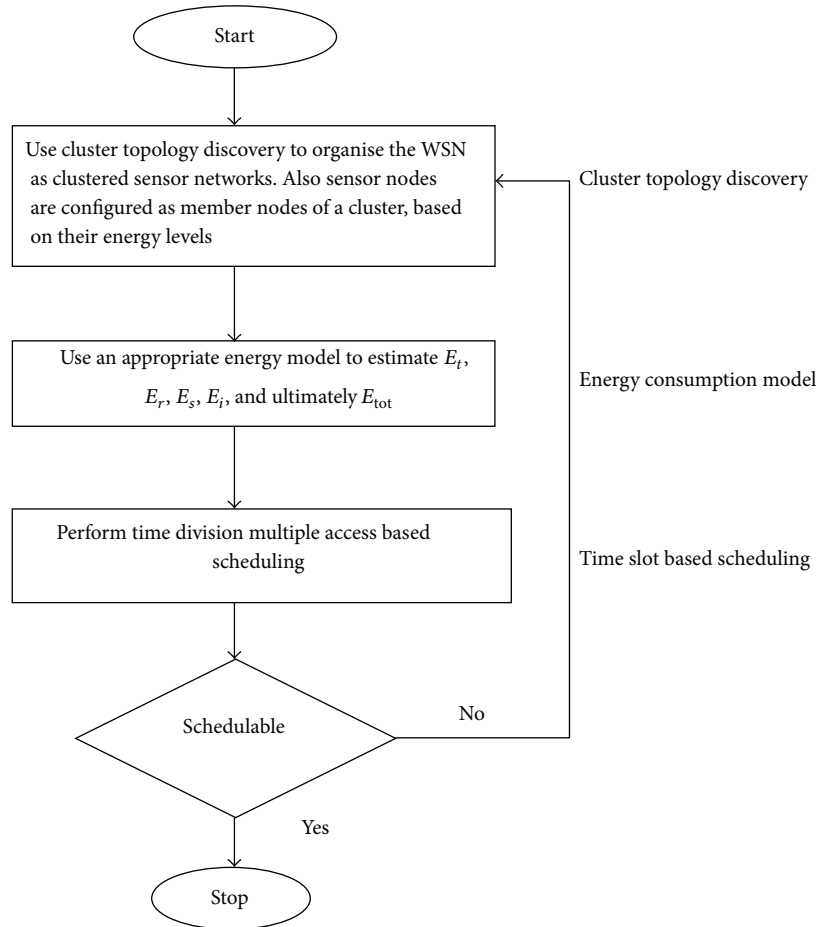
Start

Use cluster topology discovery to organise the WSN as clustered sensor networks. Also sensor nodes are configured as member nodes of a cluster, based on their energy levels

Cluster topology discovery

Use an appropriate energy model to estimate $E_t$, $E_r$, $E_s$, $E_i$, and ultimately $E_{\text{tot}}$

Energy consumption model

Perform time division multiple access based scheduling

Time slot based scheduling

Schedulable

No

Yes

Stop